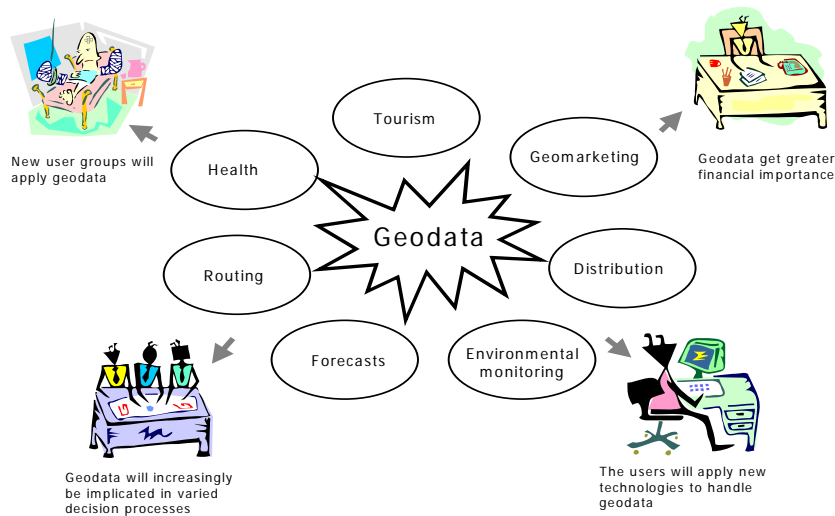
New user groups will apply geodata

Tourism

Geomarketing

Geodata get greater financial importance

Health

Geodata

Routing

Distribution

Forecasts

Environmental monitoring

Geodata will increasingly be implicated in varied decision processes

The users will apply new technologies to handle geodata